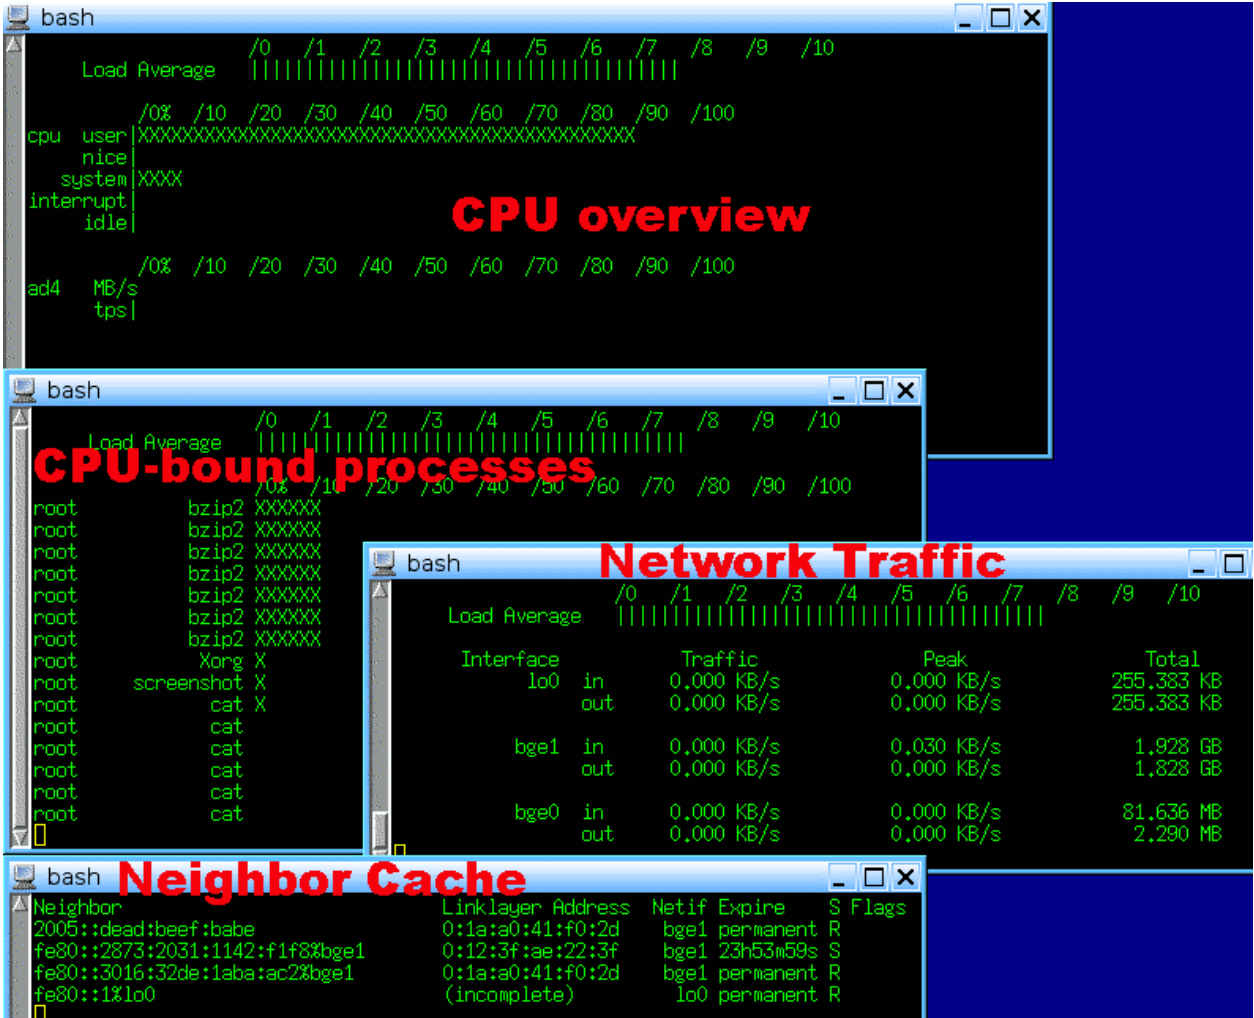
bash

/0 /1 /2 /3 /4 /5 /6 /7 /8 /9 /10
Load Average ||||||||||||||||||||||||||||||||||||||||

/0% /10 /20 /30 /40 /50 /60 /70 /80 /90 /100
cpu user|XXXXXXXXXXXXXXXXXXXXXXXXXXXXXXXXXXXXXXXXXXXXX
nice|
system|XXXX
interrupt|
idle|

CPU overview

/0% /10 /20 /30 /40 /50 /60 /70 /80 /90 /100
ad4 MB/s
tps|

bash

/0 /1 /2 /3 /4 /5 /6 /7 /8 /9 /10
Load Average ||||||||||||||||||||||||||||||||||||||||

CPU-bound processes

/0% /10 /20 /30 /40 /50 /60 /70 /80 /90 /100
root bzip2 XXXXXX
root bzip2 XXXXXX
root bzip2 XXXXXX
root bzip2 XXXXXX
root bzip2 XXXXXX
root bzip2 XXXXXX
root bzip2 XXXXXX
root Xorg X
root screenshot X
root cat X
root cat
root cat
root cat
root cat
root cat

bash

Network Traffic

/0 /1 /2 /3 /4 /5 /6 /7 /8 /9 /10
Load Average ||||||||||||||||||||||||||||||||||||||||

| Interface | | Traffic | Peak | Total |
|---|---|---|---|---|
| lo0 | in | 0.000 KB/s | 0.000 KB/s | 255.383 KB |
| | out | 0.000 KB/s | 0.000 KB/s | 255.383 KB |
| bge1 | in | 0.000 KB/s | 0.030 KB/s | 1.928 GB |
| | out | 0.000 KB/s | 0.000 KB/s | 1.828 GB |
| bge0 | in | 0.000 KB/s | 0.000 KB/s | 81.636 MB |
| | out | 0.000 KB/s | 0.000 KB/s | 2.290 MB |

bash

Neighbor Cache

| Neighbor | Linklayer Address | Netif | Expire | S | Flags |
|---|---|---|---|---|---|
| 2005::dead:beef:babe | 0:1a:a0:41:f0:2d | bge1 | permanent | R | |
| fe80::2873:2031:1142:f1f8%bge1 | 0:12:3f:ae:22:3f | bge1 | 23h53m59s | S | |
| fe80::3016:32de:1aba:ac2%bge1 | 0:1a:a0:41:f0:2d | bge1 | permanent | R | |
| fe80::1%lo0 | (incomplete) | lo0 | permanent | R | |